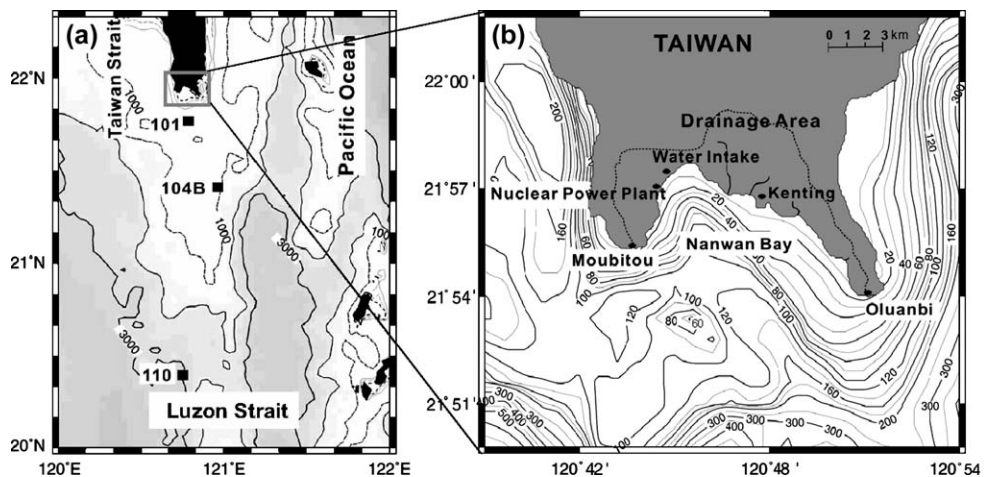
(a)

22°N

Taiwan Strait

Pacific Ocean

1000

101

104B

1000

3000

1000

21°N

3000

110

Luzon Strait

20°N

120°E 121°E 122°E

(b)

TAIWAN

0 1 2 3 km

22°00'

200

Drainage Area

Water Intake

21°57'

Nuclear Power Plant

Kenting

20

40

60

160

Moubitou

Nanwan Bay

100

80

21°54'

100

120

80

60

120

Oluanbi

20

40

60

80

100

120

160

300

160

200

21°51'

300

400

500

300

400

300

300

100

120°42' 120°48' 120°54'